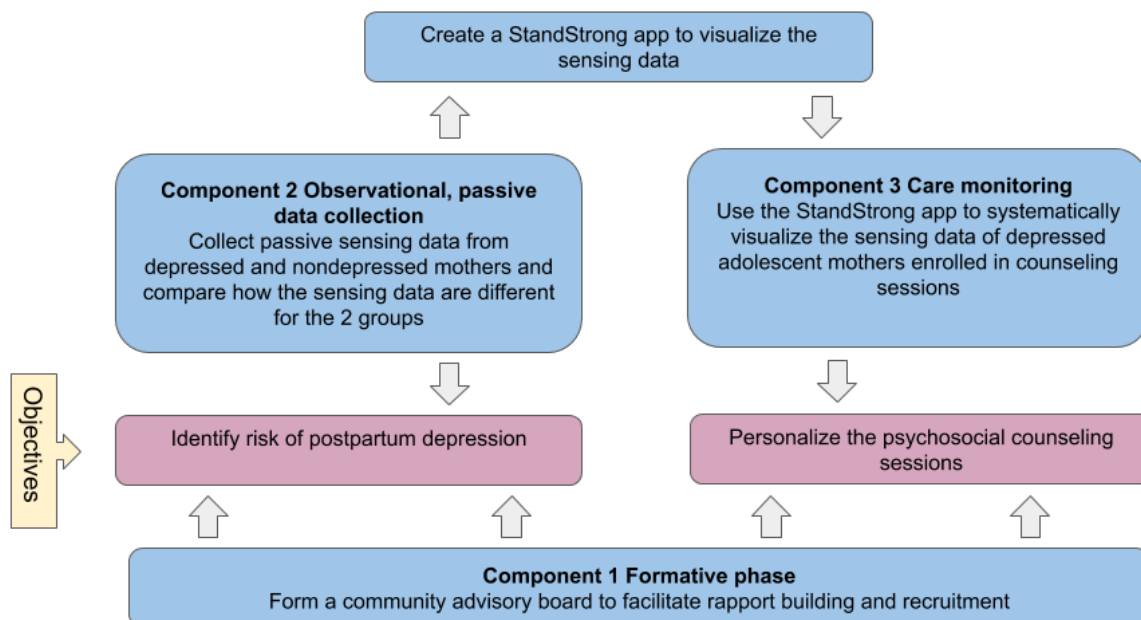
Create a StandStrong app to visualize the sensing data

Component 2 Observational, passive data collection
Collect passive sensing data from depressed and nondepressed mothers and compare how the sensing data are different for the 2 groups

Component 3 Care monitoring
Use the StandStrong app to systematically visualize the sensing data of depressed adolescent mothers enrolled in counseling sessions

Objectives

Identify risk of postpartum depression

Personalize the psychosocial counseling sessions

Component 1 Formative phase
Form a community advisory board to facilitate rapport building and recruitment